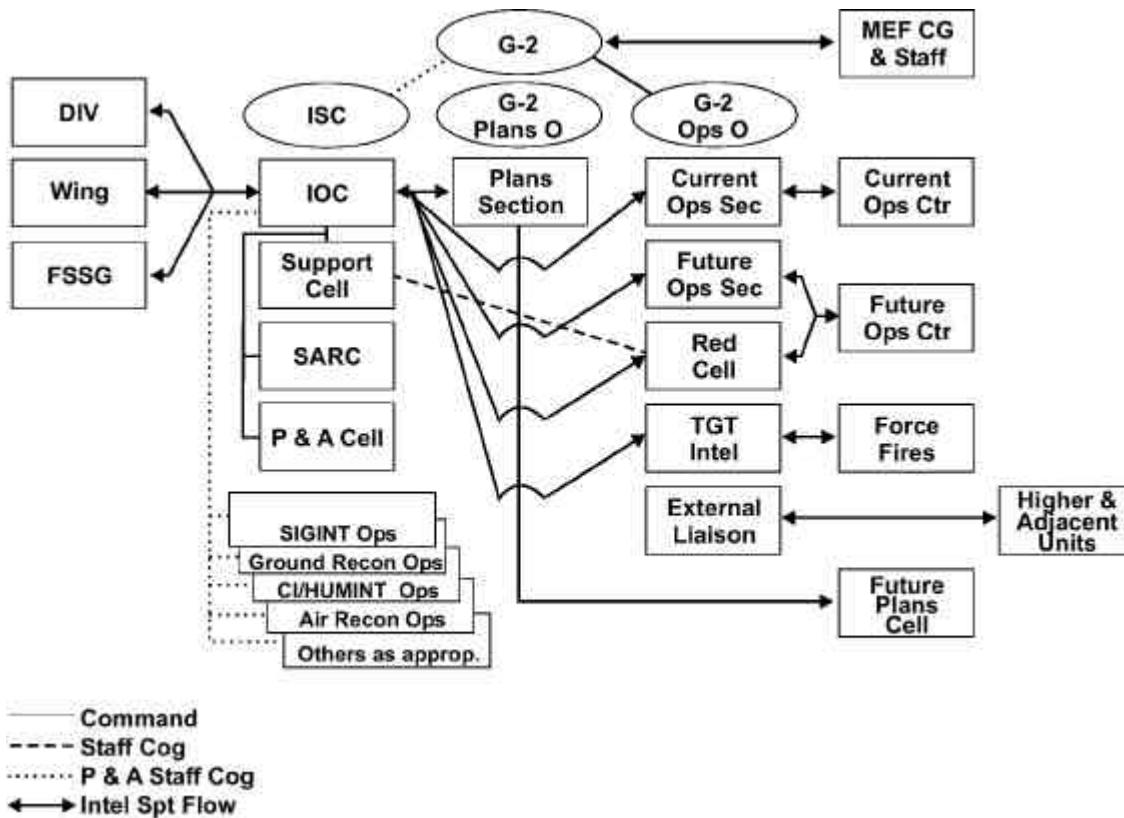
G-2

MEF CG & Staff

DIV

ISC

G-2 Plans O

G-2 Ops O

Wing

IOC

Plans Section

Current Ops Sec

Current Ops Ctr

FSSG

Support Cell

Future Ops Sec

Future Ops Ctr

SARC

Red Cell

P & A Cell

TGT Intel

Force Fires

External Liaison

Higher & Adjacent Units

SIGINT Ops

Ground Recon Ops

CI/HUMINT Ops

Air Recon Ops

Others as approp.

Future Plans Cell

Command
Staff Cog
P & A Staff Cog
Intel Spt Flow